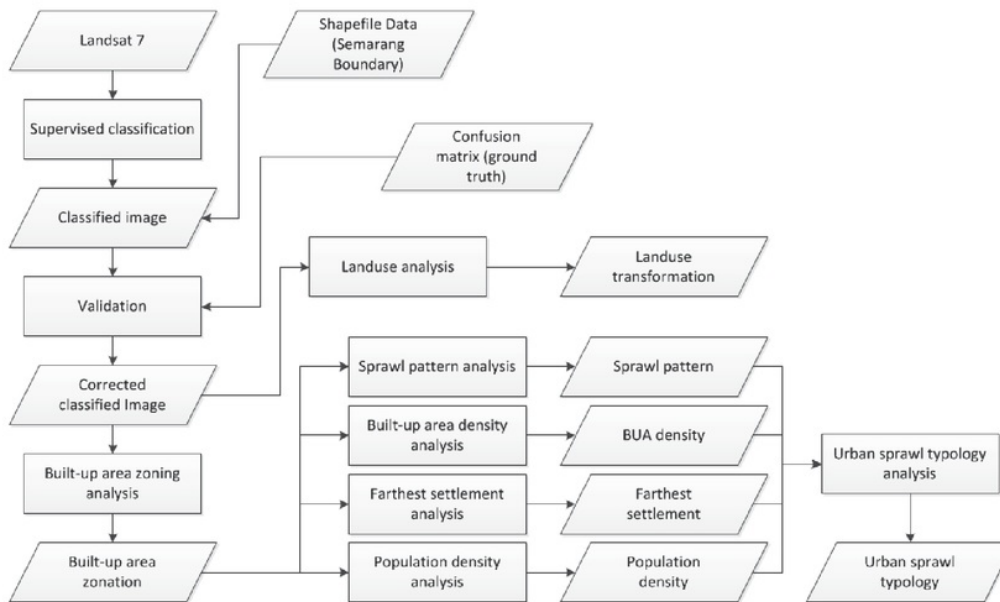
Landsat 7

Shapefile Data (Semarang Boundary)

Supervised classification

Confusion matrix (ground truth)

Classified image

Landuse analysis

Landuse transformation

Validation

Corrected classified Image

Sprawl pattern analysis

Sprawl pattern

Built-up area density analysis

BUA density

Urban sprawl typology analysis

Built-up area zoning analysis

Farthest settlement analysis

Farthest settlement

Built-up area zonation

Population density analysis

Population density

Urban sprawl typology